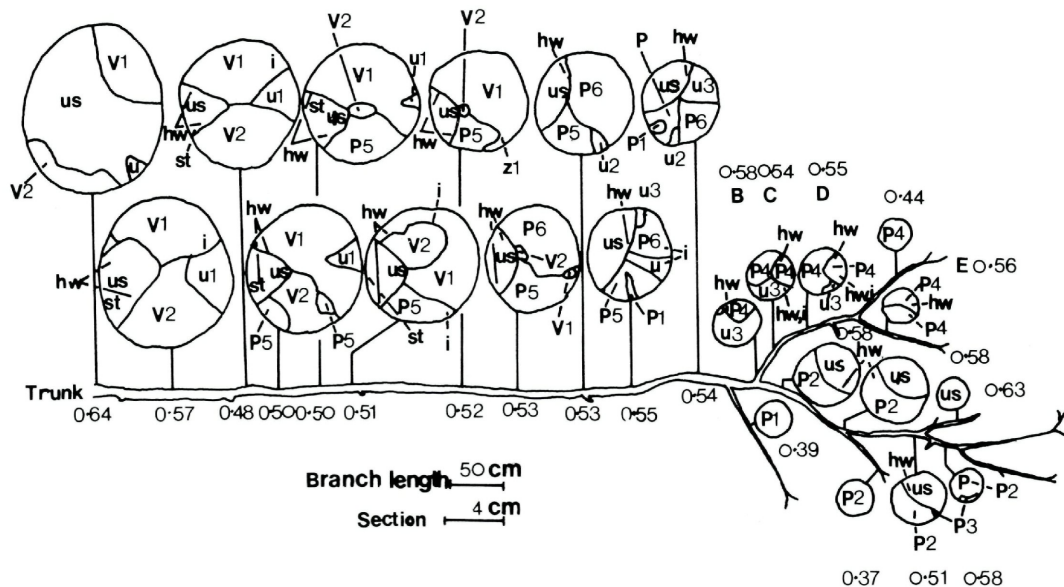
V1
us
u
V2
V1
i
us
u1
hw
V2
st
V2
V1
u1
st
us
hw
P5
V2
V1
us
P5
hw
z1
hw
us
P6
P5
u2
P
hw
us
u3
P1
P6
u2
O·58 O·54 O·55
B C D
O·44
V1
i
hw
us
u1
st
V2
hw
V1
u1
us
st
V2
P5
P5
hw
i
V2
us
V1
P5
st
i
hw
P6
us
V2
P5
V1
hw u3
us
P6
i
u
P5
P1
hw
P4
u3
P4
P4
u3
hw,i
hw
P4
P4
u3
hwi
P4
P4
E O·56
P4
hw
P4
O·58
O·58
us
hw
P2
us
P2
us
O·63
Trunk
0·64 0·57 0·48 0·50 0·50 0·51 0·52 0·53 0·53 0·55 0·54
P1
O·39
Branch length 50 cm
Section 4 cm
hw
P2
us
P
P2
P3
P2
0·37 O·51 O·58